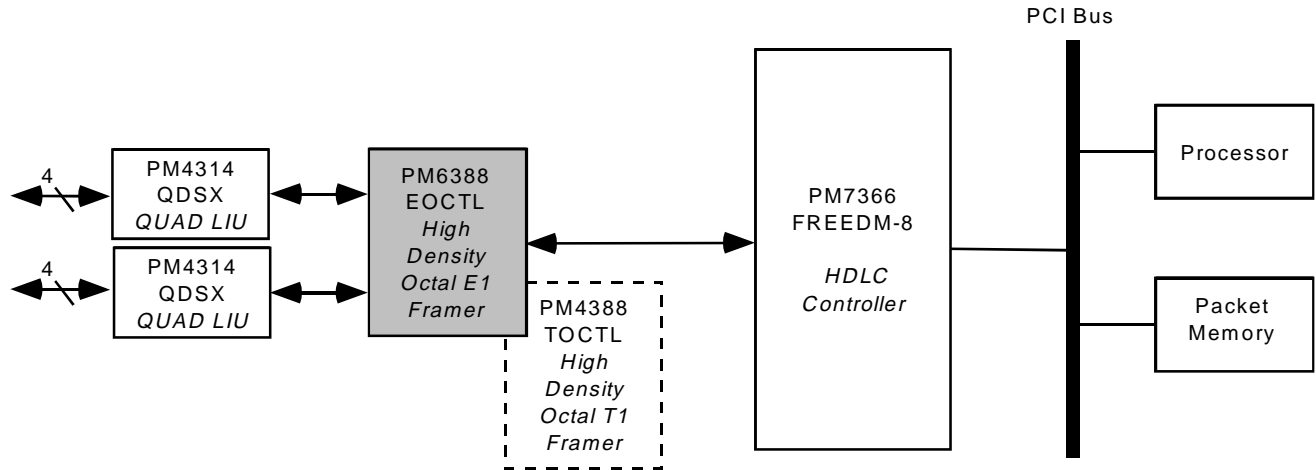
PCI Bus

4

PM4314
QDSX
*QUAD LIU*

4

PM4314
QDSX
*QUAD LIU*

PM6388
EOCTL
*High Density Octal E1 Framer*

PM4388
TOCTL
*High Density Octal T1 Framer*

PM7366
FREEDM-8

*HDLC Controller*

Processor

Packet Memory